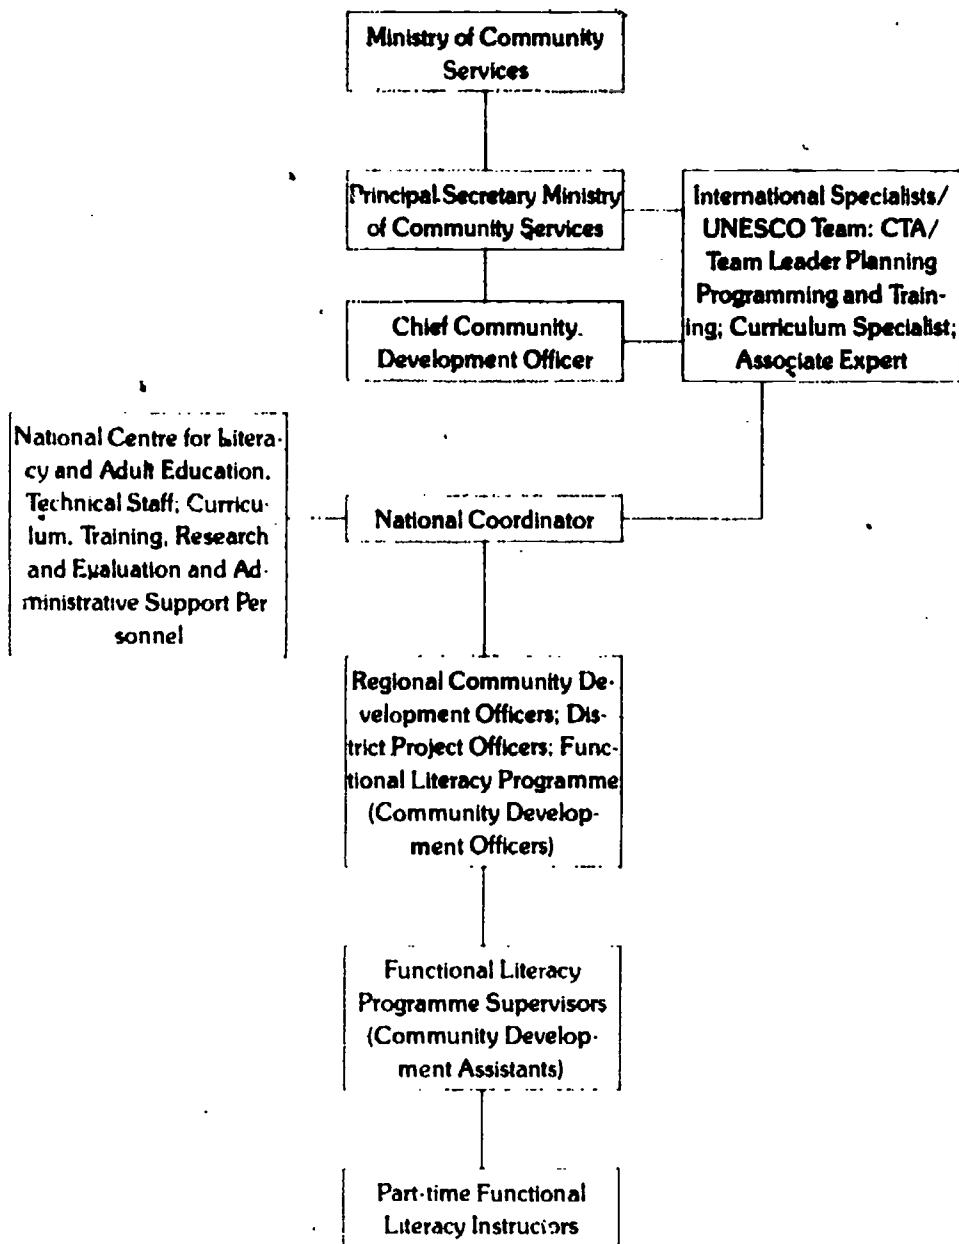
Ministry of Community Services

Principal Secretary Ministry of Community Services

International Specialists/ UNESCO Team: CTA/ Team Leader Planning Programming and Training; Curriculum Specialist; Associate Expert

Chief Community Development Officer

National Centre for Literacy and Adult Education. Technical Staff; Curriculum, Training, Research and Evaluation and Administrative Support Personnel

National Coordinator

Regional Community Development Officers; District Project Officers; Functional Literacy Programme (Community Development Officers)

Functional Literacy Programme Supervisors (Community Development Assistants)

Part-time Functional Literacy Instructors